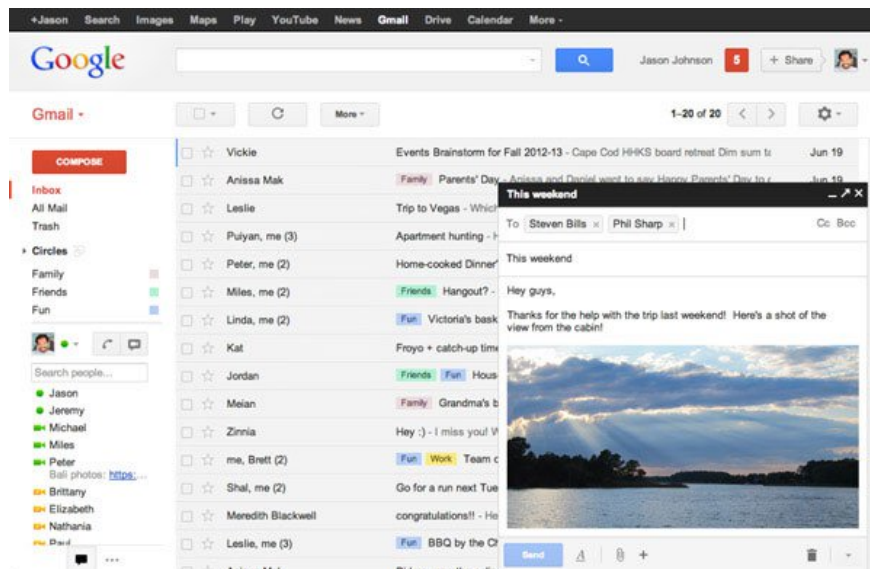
+Jason Search Images Maps Play YouTube News Gmail Drive Calendar More -

Google

Jason Johnson 5 + Share

Gmail -

More -

1–20 of 20

COMPOSE

Inbox
All Mail
Trash

Circles
Family
Friends
Fun

Search people...
Jason
Jeremy
Michael
Miles
Peter
Bali photos: https:...
Brittany
Elizabeth
Nathania
Paul

Vickie | Events Brainstorm for Fall 2012-13 - Cape Cod HHKS board retreat Dim sum t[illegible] | Jun 19
Anissa Mak | Family Parents' Day - Anissa and Daniel want to say Happy Parents' Day to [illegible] | Jun 19
Leslie | Trip to Vegas - Which
Puiyan, me (3) | Apartment hunting - I
Peter, me (2) | Home-cooked Dinner
Miles, me (2) | Friends Hangout? -
Linda, me (2) | Fun Victoria's bask
Kat | Froyo + catch-up tim
Jordan | Friends Fun Hous
Meian | Family Grandma's b
Zinnia | Hey :) - I miss you! W
me, Brett (2) | Fun Work Team c
Shal, me (2) | Go for a run next Tue
Meredith Blackwell | congratulations!! -
Leslie, me (3) | Fun BBQ by the C

This weekend

To Steven Bills × Phil Sharp × Cc Bcc

This weekend

Hey guys,

Thanks for the help with the trip last weekend! Here's a shot of the view from the cabin!

Send